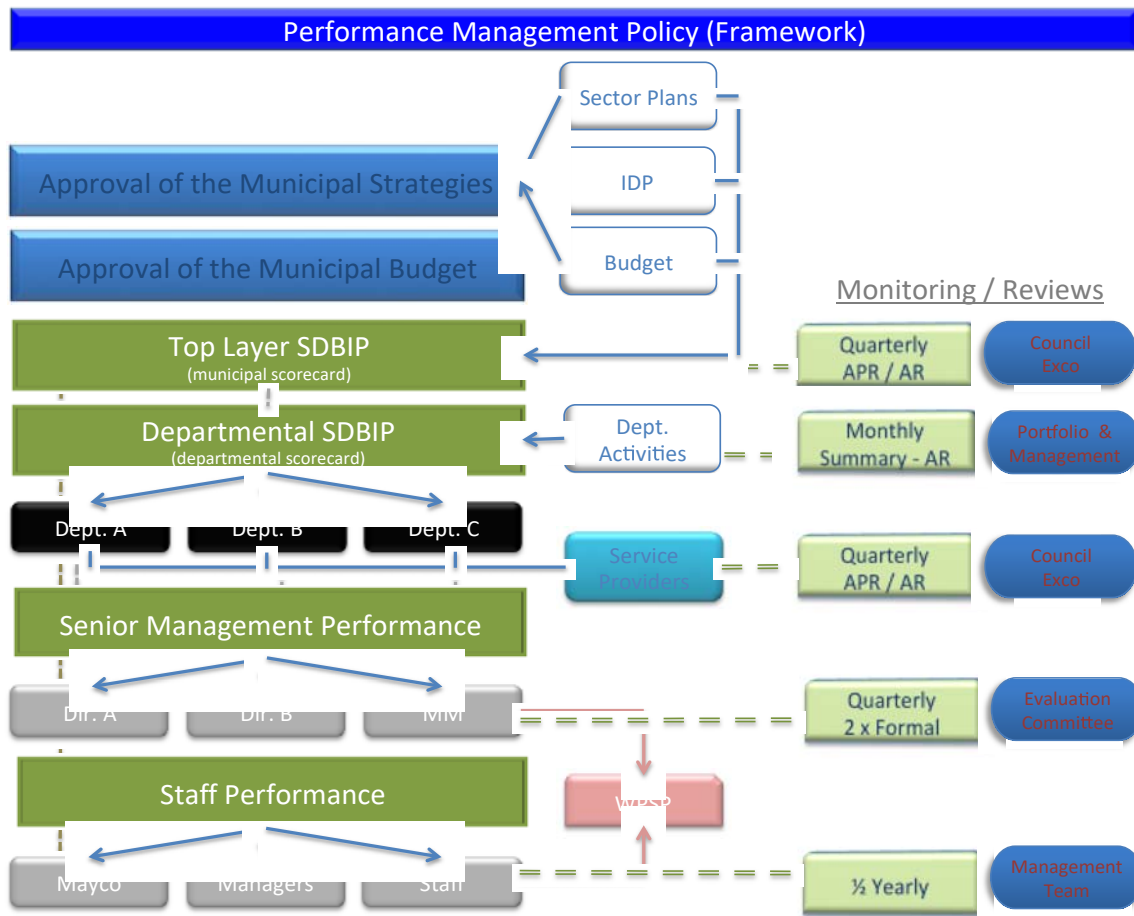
Performance Management Policy (Framework)

Sector Plans

IDP

Budget

Approval of the Municipal Strategies

Approval of the Municipal Budget

Monitoring / Reviews

Top Layer SDBIP
(municipal scorecard)

Quarterly APR / AR

Council Exco

Departmental SDBIP
(departmental scorecard)

Dept. Activities

Monthly Summary - AR

Portfolio & Management

Dept. A

Dept. B

Dept. C

Service Providers

Quarterly APR / AR

Council Exco

Senior Management Performance

Dir. A

Dir. B

MM

Quarterly 2 x Formal

Evaluation Committee

Staff Performance

WDSP

Mayco

Managers

Staff

½ Yearly

Management Team